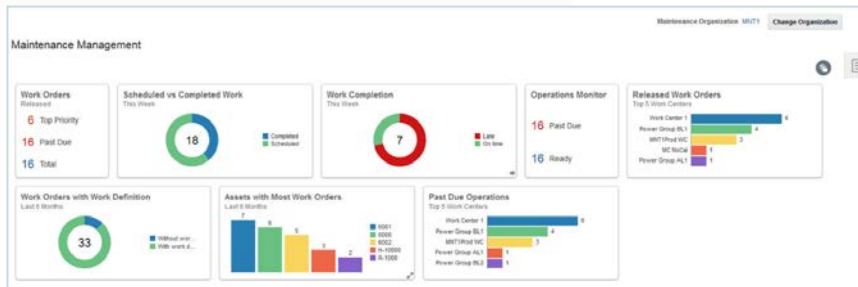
Maintenance Organization MNT1 Change Organization

Maintenance Management

Work Orders
Released
6 Top Priority
16 Past Due
16 Total

Scheduled vs Completed Work
This Week
18
Completed
Scheduled

Work Completion
This Week
7
Late
On time

Operations Monitor
16 Past Due
16 Ready

Released Work Orders
Top 5 Work Centers
Work Center 1 6
Power Group BL1 4
MNT1Prod WC 3
WC NoCal 1
Power Group AL1 1

Work Orders with Work Definition
Last 6 Months
33
Without wor...
With work d...

Assets with Most Work Orders
Last 6 Months
7 6 5 3 2
6001
6006
6002
H-10000
R-1000

Past Due Operations
Top 5 Work Centers
Work Center 1 6
Power Group BL1 4
MNT1Prod WC 3
Power Group AL1 1
Power Group BL2 1